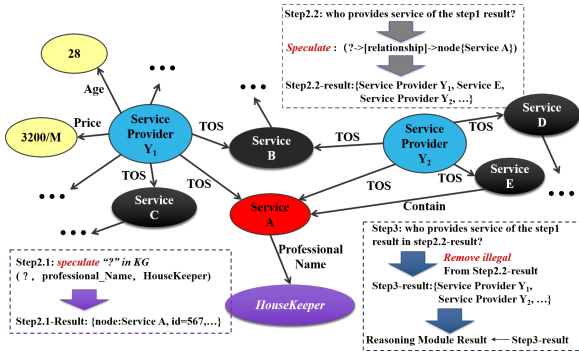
Step2.2: who provides service of the step1 result?

Speculate : (?->[relationship]->node{Service A})

Step2.2-result:{Service Provider $Y_1$, Service E, Service Provider $Y_2$, …}

28

• • •

Age

Price

3200/M

Service Provider $Y_1$

• •

TOS

Service B

TOS

Service Provider $Y_2$

TOS

Service D

TOS

Service E

• • •

TOS

TOS

TOS

• • •

Service C

Service A

Contain

• • •

Professional Name

Step2.1: speculate "?" in KG
( ?, professional_Name, HouseKeeper)

Step2.1-Result: {node:Service A, id=567,…}

HouseKeeper

Step3: who provides service of the step1 result in step2.2-result?

Remove illegal
From Step2.2-result

Step3-result:{Service Provider $Y_1$, Service Provider $Y_2$, …}

Reasoning Module Result ← Step3-result